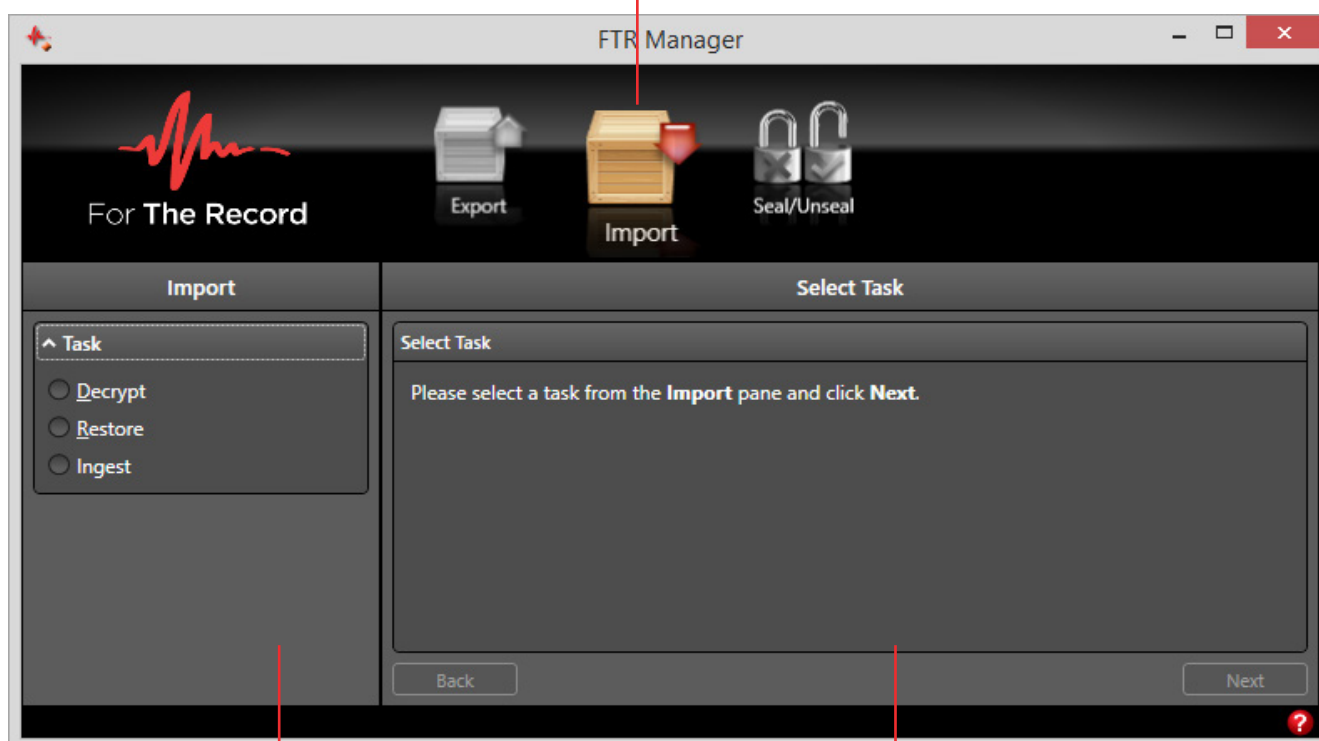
FTR Manager

For The Record

Export

Import

Seal/Unseal

Import

Select Task

^ Task

Decrypt

Restore

Ingest

Select Task

Please select a task from the **Import** pane and click **Next**.

Back

Next

?